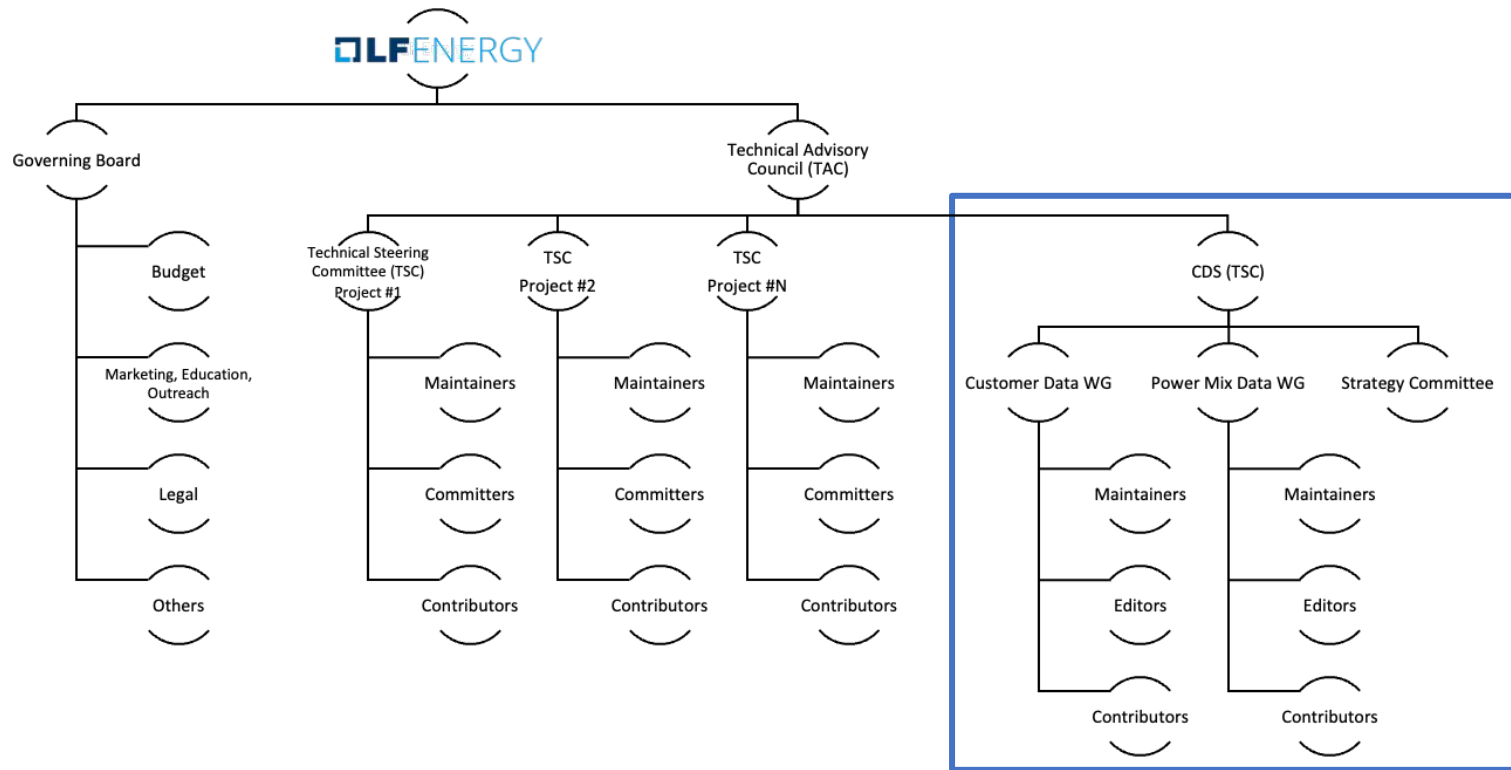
LF ENERGY

Governing Board

Budget

Marketing, Education, Outreach

Legal

Others

Technical Advisory Council (TAC)

Technical Steering Committee (TSC) Project #1

Maintainers

Committers

Contributors

TSC Project #2

Maintainers

Committers

Contributors

TSC Project #N

Maintainers

Committers

Contributors

CDS (TSC)

Customer Data WG

Maintainers

Editors

Contributors

Power Mix Data WG

Maintainers

Editors

Contributors

Strategy Committee